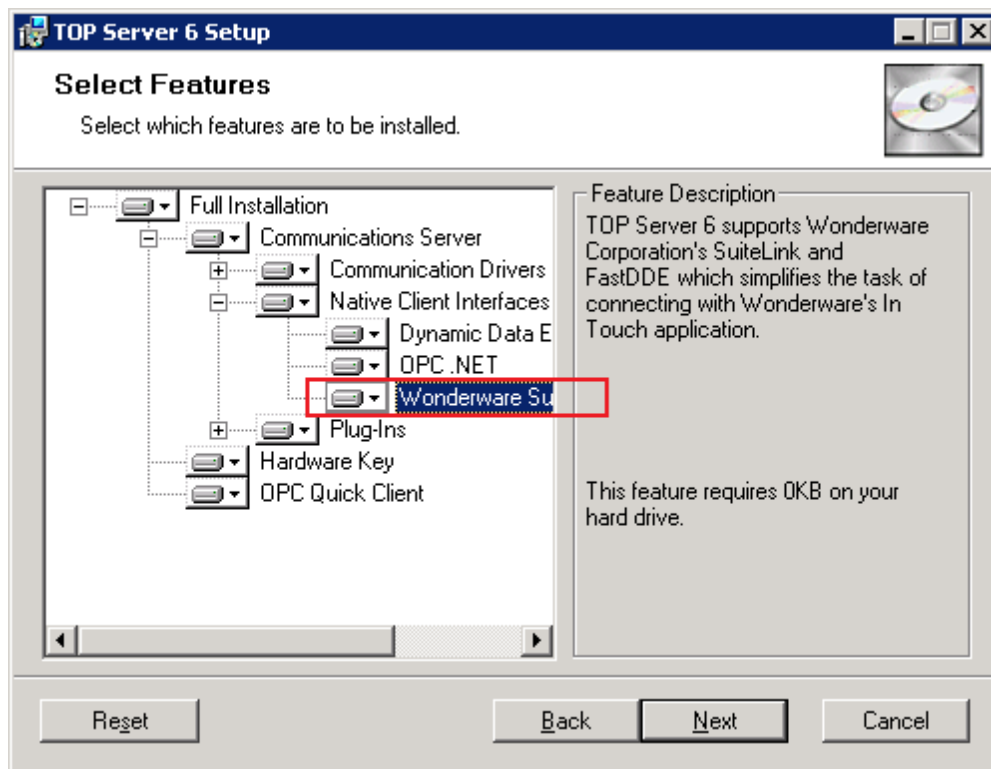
TOP Server 6 Setup

Select Features

Select which features are to be installed.

Full Installation
Communications Server
Communication Drivers
Native Client Interfaces
Dynamic Data E
OPC .NET
Wonderware Su
Plug-Ins
Hardware Key
OPC Quick Client

Feature Description

TOP Server 6 supports Wonderware Corporation's SuiteLink and FastDDE which simplifies the task of connecting with Wonderware's In Touch application.

This feature requires 0KB on your hard drive.

Reset

Back

Next

Cancel